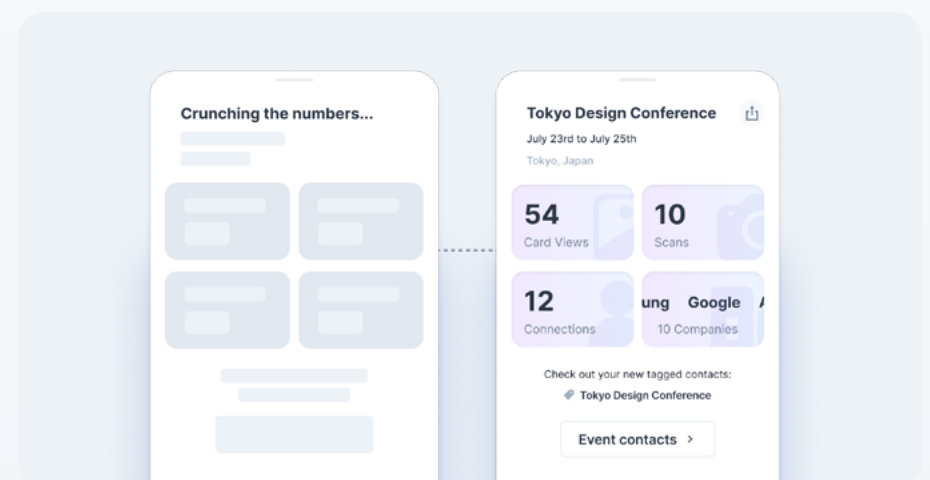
Crunching the numbers...

Tokyo Design Conference

July 23rd to July 25th

Tokyo, Japan

54
Card Views

10
Scans

12
Connections

ung Google A
10 Companies

Check out your new tagged contacts:

Tokyo Design Conference

Event contacts >